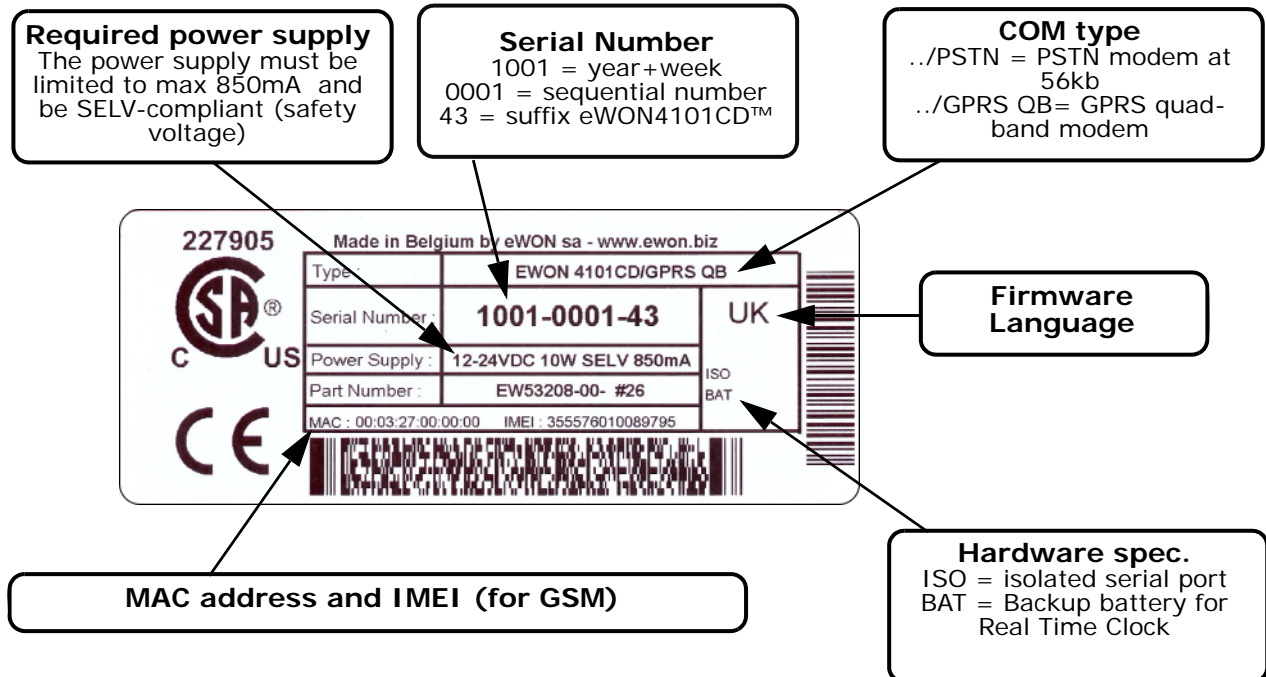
**Required power supply**
The power supply must be limited to max 850mA and be SELV-compliant (safety voltage)

**Serial Number**
1001 = year+week
0001 = sequential number
43 = suffix eWON4101CD™

**COM type**
../PSTN = PSTN modem at 56kb
../GPRS QB= GPRS quad-band modem

227905

Made in Belgium by eWON sa - www.ewon.biz

SA ®
C US

CE

| Type : | EWON 4101CD/GPRS QB | |
|---|---|---|
| Serial Number : | 1001-0001-43 | UK |
| Power Supply : | 12-24VDC 10W SELV 850mA | ISO |
| Part Number : | EW53208-00- #26 | BAT |
| MAC : 00:03:27:00:00:00 IMEI : 355576010089795 | | |

**Firmware Language**

**Hardware spec.**
ISO = isolated serial port
BAT = Backup battery for Real Time Clock

**MAC address and IMEI (for GSM)**